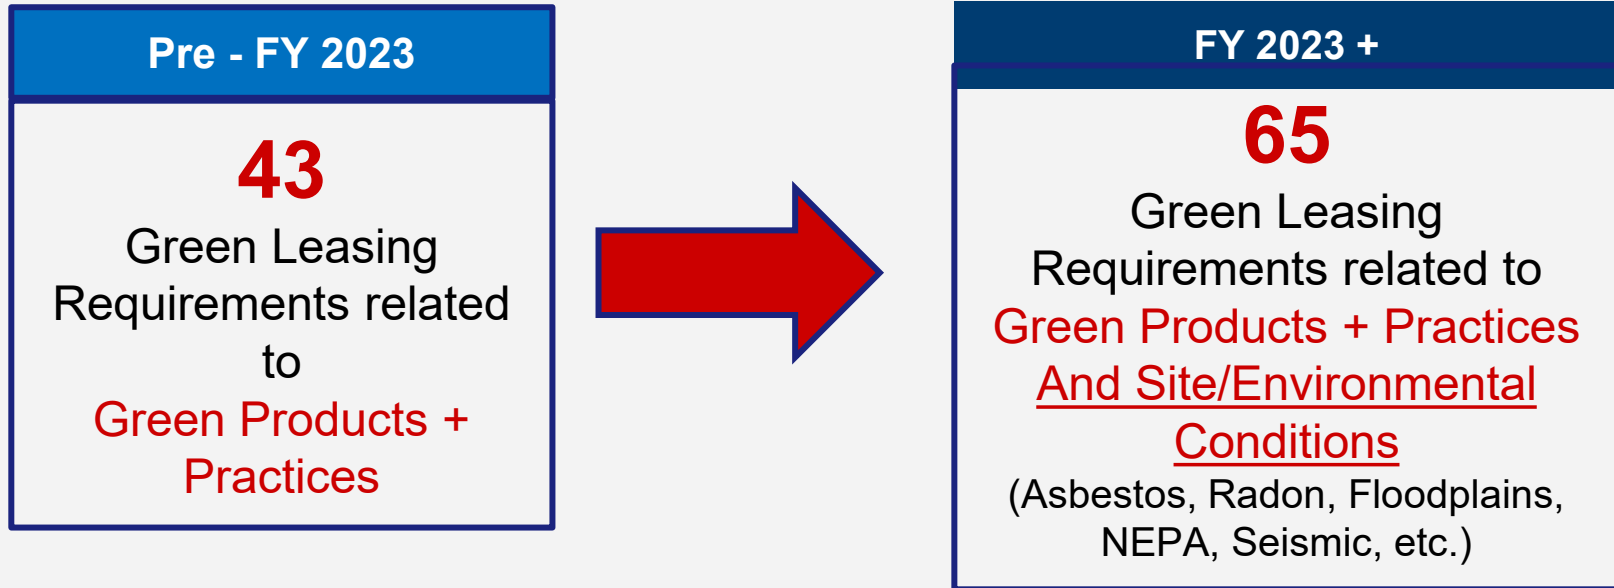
Pre - FY 2023

43

Green Leasing Requirements related to

Green Products + Practices

FY 2023 +

65

Green Leasing Requirements related to

Green Products + Practices

And Site/Environmental Conditions

(Asbestos, Radon, Floodplains, NEPA, Seismic, etc.)